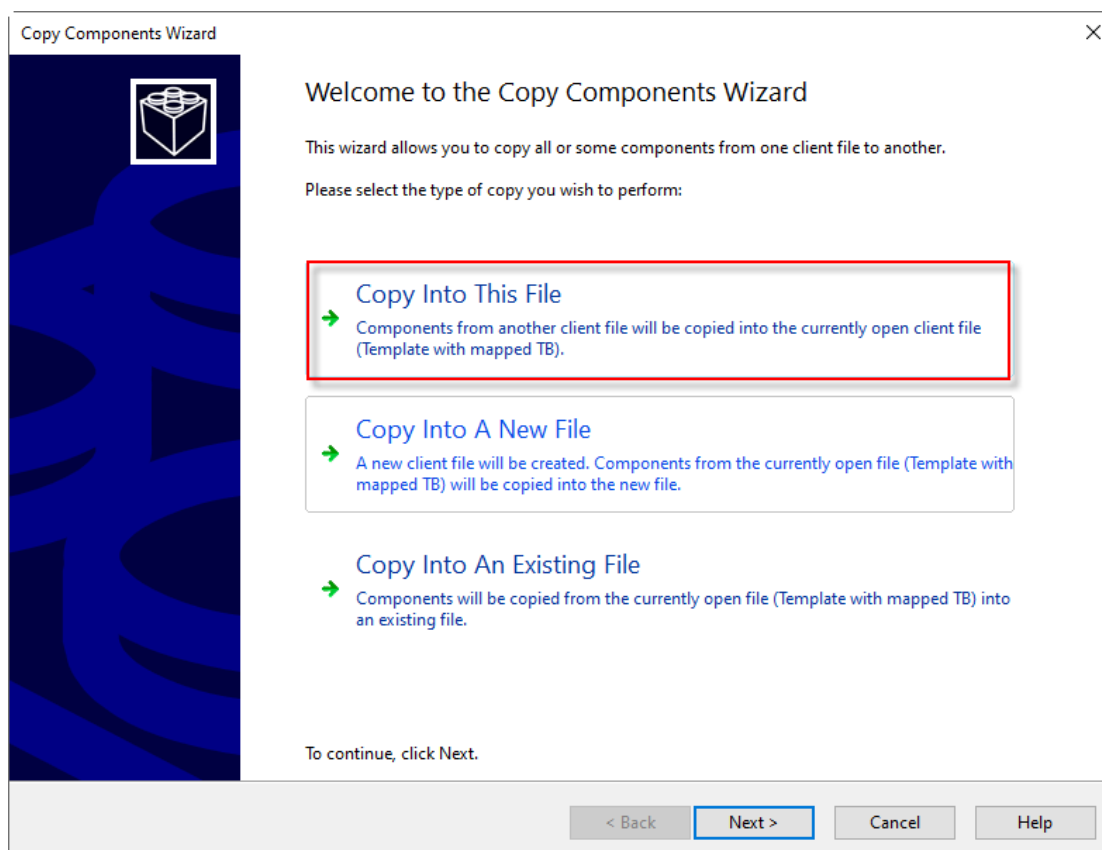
Copy Components Wizard

Welcome to the Copy Components Wizard

This wizard allows you to copy all or some components from one client file to another.

Please select the type of copy you wish to perform:

Copy Into This File
Components from another client file will be copied into the currently open client file (Template with mapped TB).

Copy Into A New File
A new client file will be created. Components from the currently open file (Template with mapped TB) will be copied into the new file.

Copy Into An Existing File
Components will be copied from the currently open file (Template with mapped TB) into an existing file.

To continue, click Next.

< Back
Next >
Cancel
Help